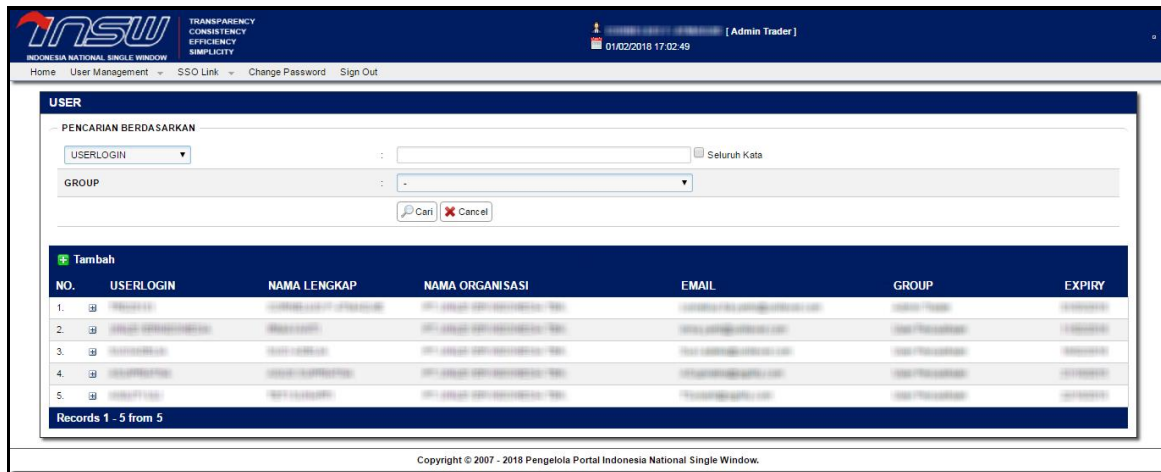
INSW
INDONESIA NATIONAL SINGLE WINDOW
TRANSPARENCY
CONSISTENCY
EFFICIENCY
SIMPLICITY

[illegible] [ Admin Trader ]
01/02/2018 17:02:49

Home User Management SSO Link Change Password Sign Out

USER

PENCARIAN BERDASARKAN

USERLOGIN : Seluruh Kata

GROUP : -

Cari Cancel

Tambah

| NO. | USERLOGIN | NAMA LENGKAP | NAMA ORGANISASI | EMAIL | GROUP | EXPIRY |
|---|---|---|---|---|---|---|
| 1. | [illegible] | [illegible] | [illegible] | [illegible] | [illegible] | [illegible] |
| 2. | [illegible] | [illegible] | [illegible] | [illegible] | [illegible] | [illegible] |
| 3. | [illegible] | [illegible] | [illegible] | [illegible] | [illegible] | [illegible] |
| 4. | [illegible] | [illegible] | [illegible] | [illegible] | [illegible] | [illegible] |
| 5. | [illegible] | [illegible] | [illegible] | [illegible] | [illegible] | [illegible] |

Records 1 - 5 from 5

Copyright © 2007 - 2018 Pengelola Portal Indonesia National Single Window.